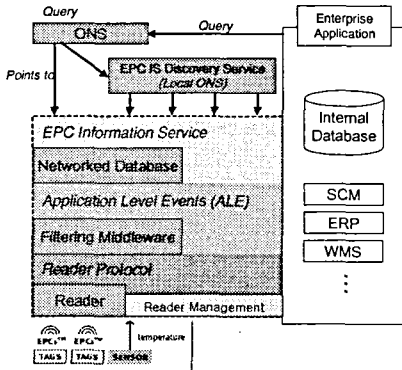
Query
Query
Enterprise Application
ONS
Points to
EPC IS Discovery Service (Local ONS)
EPC Information Service
Internal Database
Networked Database
Application Level Events (ALE)
SCM
ERP
Filtering Middleware
WMS
Reader Protocol
:
Reader
Reader Management
EPC
EPC
temperature
TAGS
TAGS
SENSOR